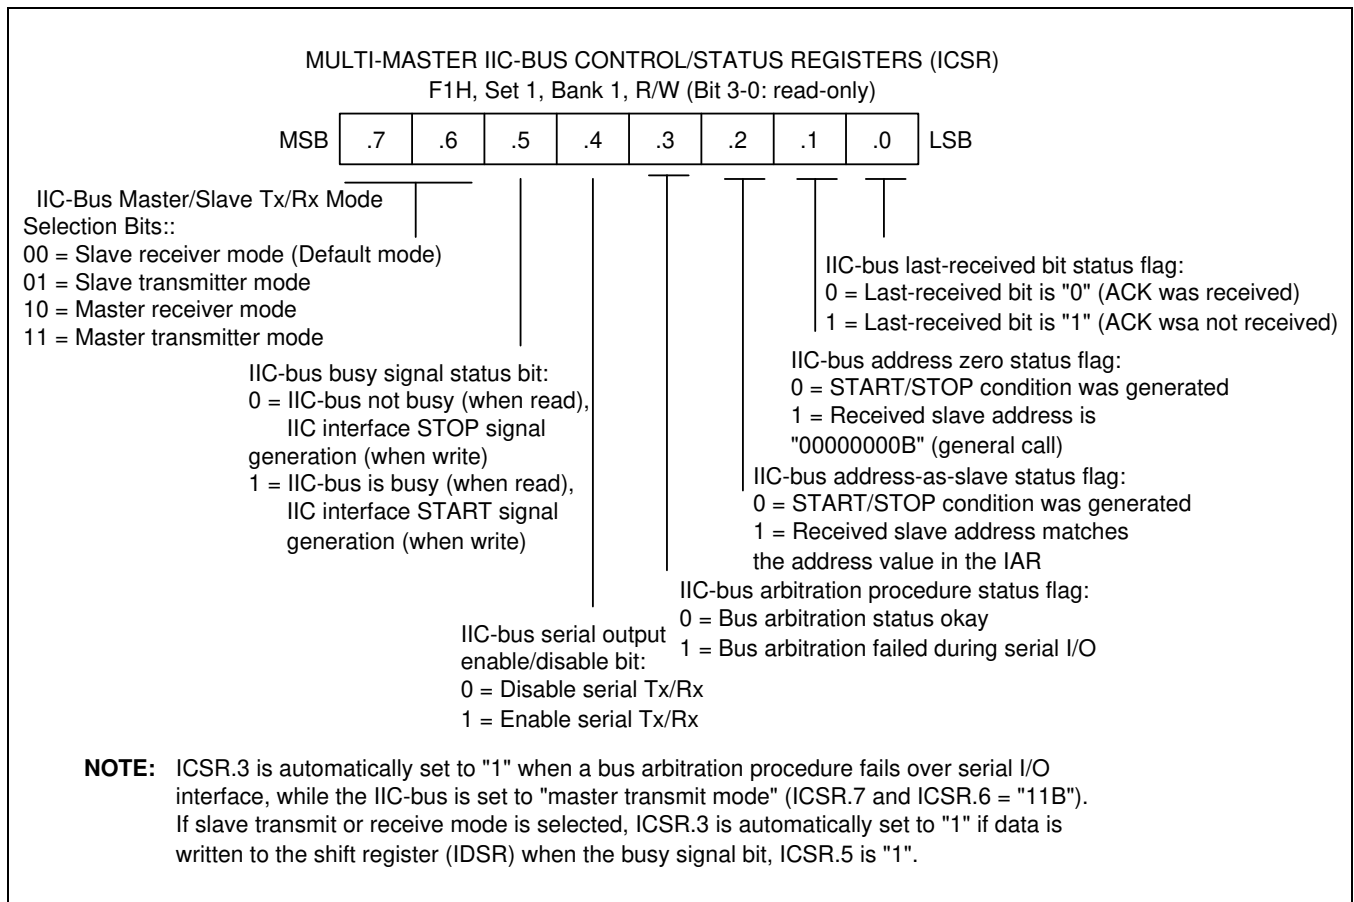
MULTI-MASTER IIC-BUS CONTROL/STATUS REGISTERS (ICSR)
F1H, Set 1, Bank 1, R/W (Bit 3-0: read-only)

| MSB | .7 | .6 | .5 | .4 | .3 | .2 | .1 | .0 | LSB |
|---|---|---|---|---|---|---|---|---|---|

IIC-Bus Master/Slave Tx/Rx Mode Selection Bits::
00 = Slave receiver mode (Default mode)
01 = Slave transmitter mode
10 = Master receiver mode
11 = Master transmitter mode

IIC-bus busy signal status bit:
0 = IIC-bus not busy (when read), IIC interface STOP signal generation (when write)
1 = IIC-bus is busy (when read), IIC interface START signal generation (when write)

IIC-bus serial output enable/disable bit:
0 = Disable serial Tx/Rx
1 = Enable serial Tx/Rx

IIC-bus last-received bit status flag:
0 = Last-received bit is "0" (ACK was received)
1 = Last-received bit is "1" (ACK wsa not received)

IIC-bus address zero status flag:
0 = START/STOP condition was generated
1 = Received slave address is "00000000B" (general call)

IIC-bus address-as-slave status flag:
0 = START/STOP condition was generated
1 = Received slave address matches the address value in the IAR

IIC-bus arbitration procedure status flag:
0 = Bus arbitration status okay
1 = Bus arbitration failed during serial I/O

NOTE: ICSR.3 is automatically set to "1" when a bus arbitration procedure fails over serial I/O interface, while the IIC-bus is set to "master transmit mode" (ICSR.7 and ICSR.6 = "11B"). If slave transmit or receive mode is selected, ICSR.3 is automatically set to "1" if data is written to the shift register (IDSR) when the busy signal bit, ICSR.5 is "1".